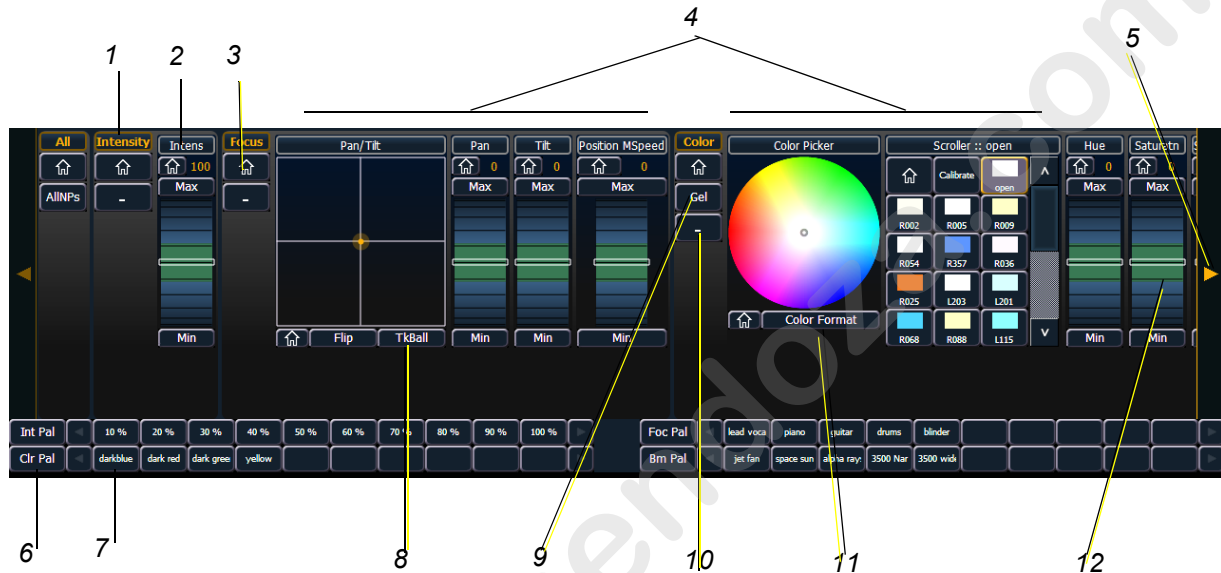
4

1 2 3 5

All
AllNPs
Intensity
-
Intens
100
Max
Min
Focus
-
Pan/Tilt
Flip
TkBall
Pan
0
Max
Min
Tilt
0
Max
Min
Position MSpeed
0
Max
Min
Color
Gel
-
Color Picker
Color Format
Scroller :: open
Calibrate
open
R002
R005
R009
R054
R357
R036
R025
L203
L201
R068
R088
L115
Hue
0
Max
Min
Saturatn
Max
Min

Int Pal
10 %
20 %
30 %
40 %
50 %
60 %
70 %
80 %
90 %
100 %
Clr Pal
darkblue
dark red
dark gree
yellow
Foc Pal
lead voca
piano
guitar
drums
blinder
Bm Pal
jet fan
space sun
alpha rays
3500 Nar
3500 wide

6 7 8 9 10 11 12